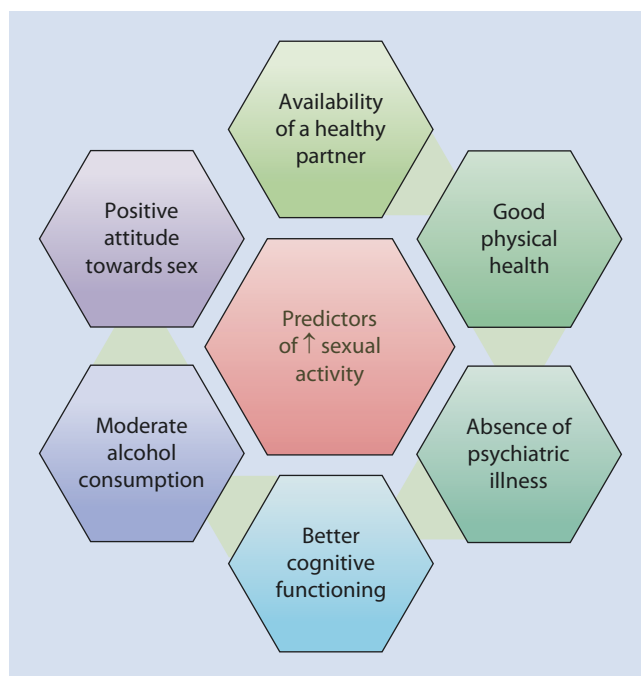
Availability of a healthy partner

Good physical health

Absence of psychiatric illness

Better cognitive functioning

Moderate alcohol consumption

Positive attitude towards sex

Predictors of $\uparrow$ sexual activity